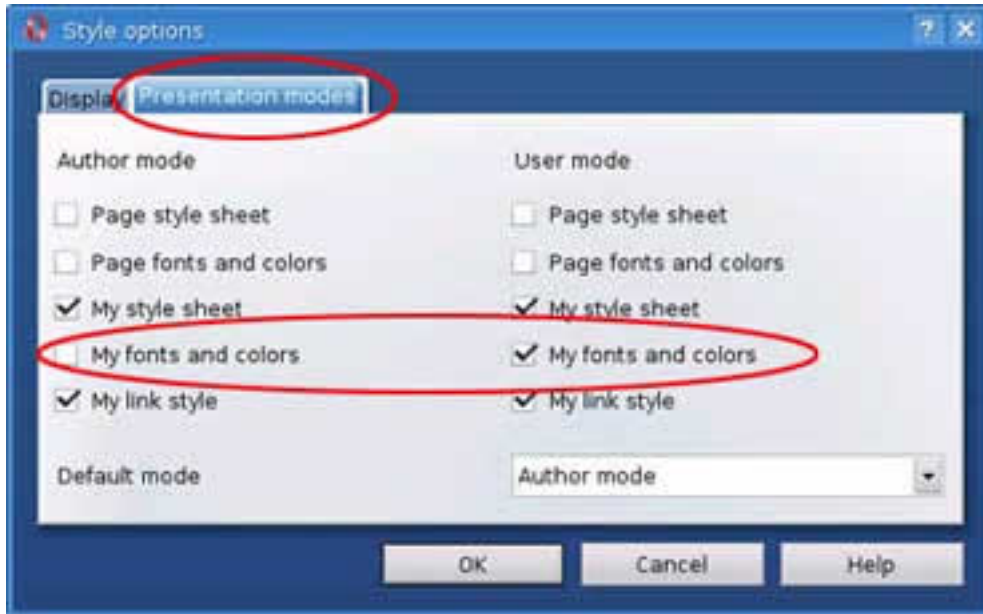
Style options

? X

Display

Presentation modes

Author mode

Page style sheet

Page fonts and colors

My style sheet

My fonts and colors

My link style

User mode

Page style sheet

Page fonts and colors

My style sheet

My fonts and colors

My link style

Default mode

Author mode

OK

Cancel

Help